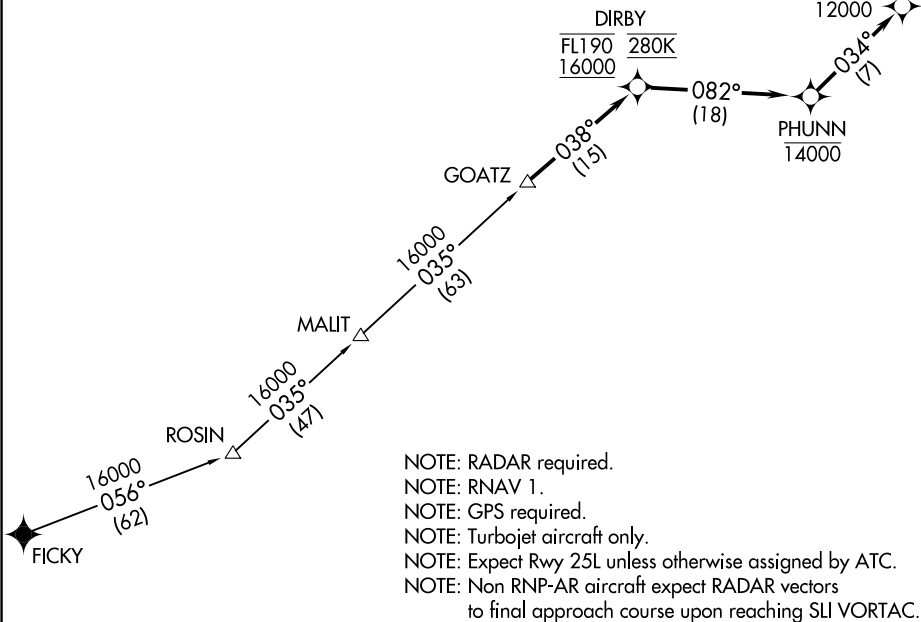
12000

DIRBY
$\overline{FL190}$ $\underline{280K}$
$\underline{16000}$

082°
(18)

034°
(7)

PHUNN
$\overline{14000}$

GOATZ

038°
(15)

16000
035°
(63)

MALIT

16000
035°
(47)

ROSIN

16000
056°
(62)

FICKY

NOTE: RADAR required.
NOTE: RNAV 1.
NOTE: GPS required.
NOTE: Turbojet aircraft only.
NOTE: Expect Rwy 25L unless otherwise assigned by ATC.
NOTE: Non RNP-AR aircraft expect RADAR vectors to final approach course upon reaching SLI VORTAC.